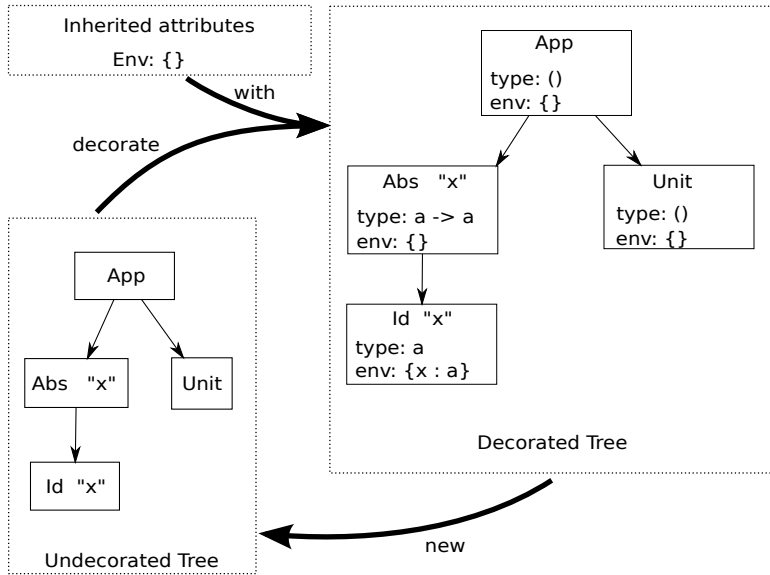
Inherited attributes
Env: {}

with

decorate

App
type: ()
env: {}

Abs "x"
type: a -> a
env: {}

Unit
type: ()
env: {}

Id "x"
type: a
env: {x : a}

Decorated Tree

App

Abs "x"

Unit

Id "x"

Undecorated Tree

new